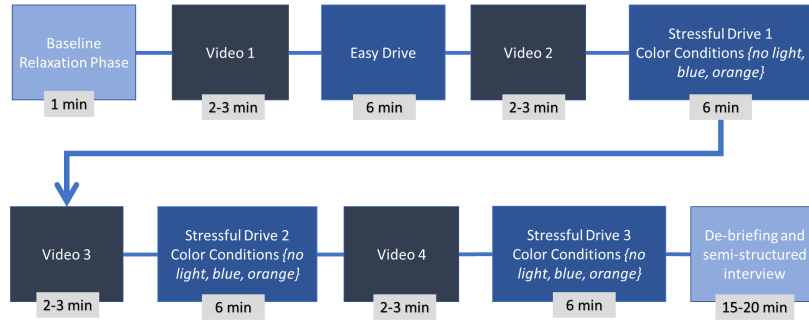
Baseline Relaxation Phase
1 min

Video 1
2-3 min

Easy Drive
6 min

Video 2
2-3 min

Stressful Drive 1 Color Conditions {no light, blue, orange}
6 min

Video 3
2-3 min

Stressful Drive 2 Color Conditions {no light, blue, orange}
6 min

Video 4
2-3 min

Stressful Drive 3 Color Conditions {no light, blue, orange}
6 min

De-briefing and semi-structured interview
15-20 min